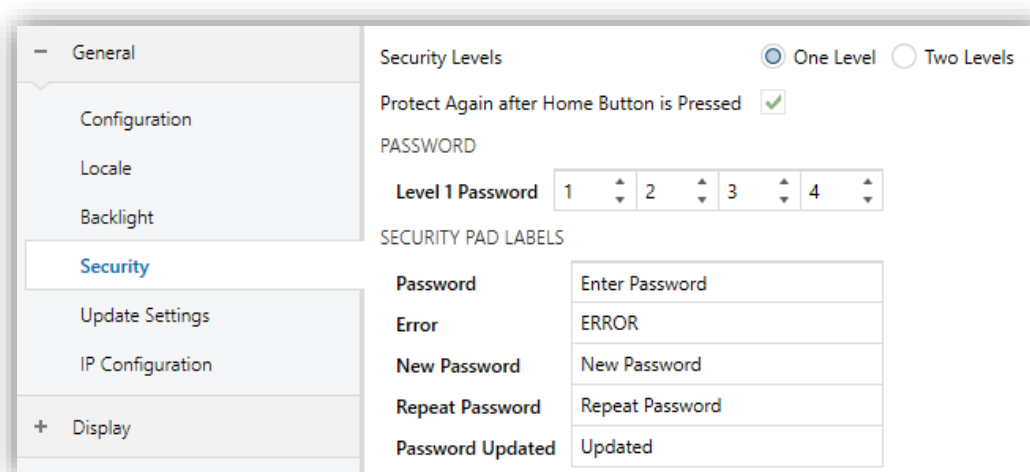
− General

Configuration

Locale

Backlight

Security

Update Settings

IP Configuration

+ Display

Security Levels One Level Two Levels

Protect Again after Home Button is Pressed

PASSWORD

Level 1 Password 1 2 3 4

SECURITY PAD LABELS

| | |
|---|---|
| Password | Enter Password |
| Error | ERROR |
| New Password | New Password |
| Repeat Password | Repeat Password |
| Password Updated | Updated |